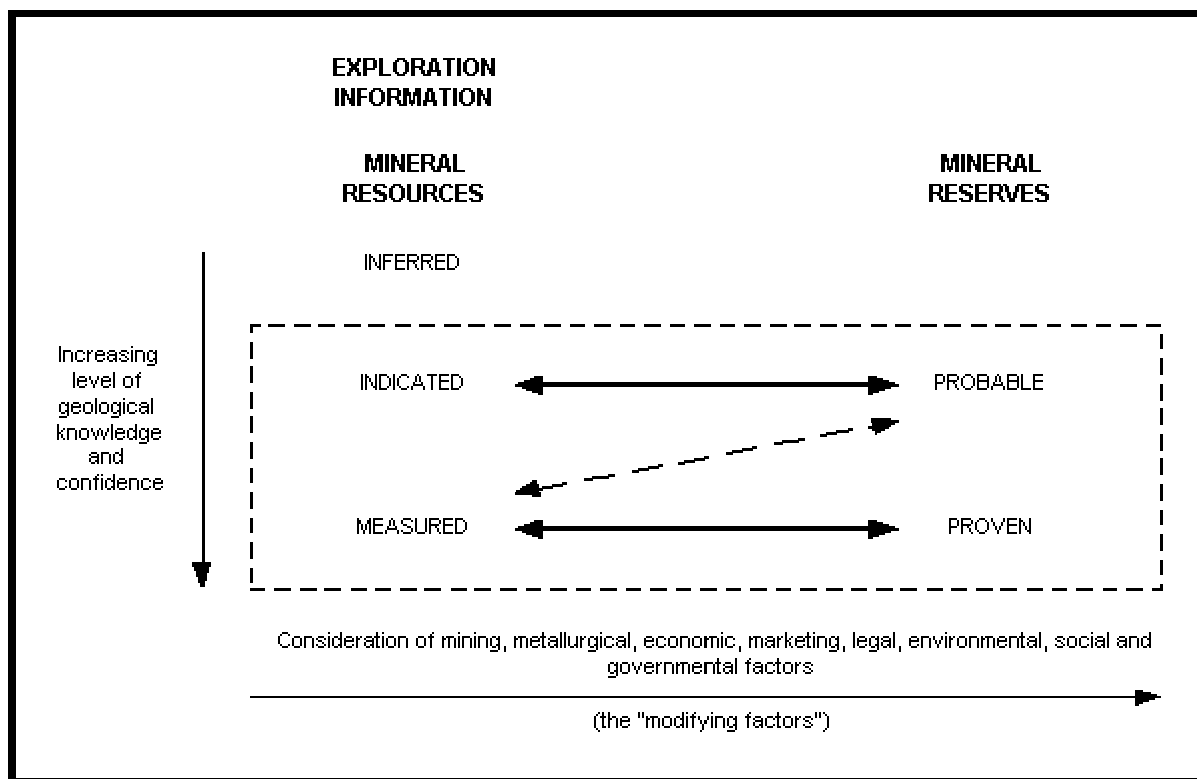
EXPLORATION INFORMATION

MINERAL RESOURCES

MINERAL RESERVES

INFERRED

Increasing level of geological knowledge and confidence

INDICATED

PROBABLE

MEASURED

PROVEN

Consideration of mining, metallurgical, economic, marketing, legal, environmental, social and governmental factors

(the "modifying factors")